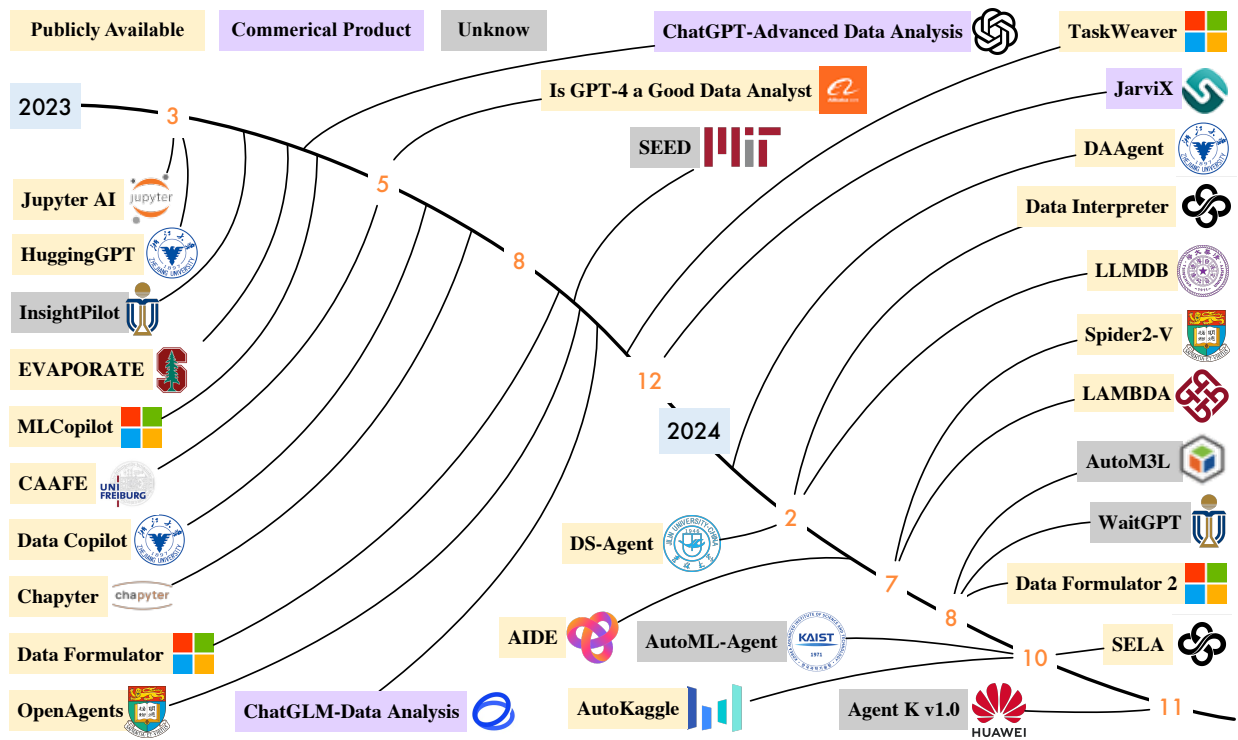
Publicly Available

Commerical Product

Unknow

ChatGPT-Advanced Data Analysis

TaskWeaver

Is GPT-4 a Good Data Analyst

JarviX

2023

3

SEED

DAAgent

5

Jupyter AI

jupyter

Data Interpreter

HuggingGPT

8

LLMDB

InsightPilot

Spider2-V

EVAPORATE

12

LAMBDA

MLCopilot

2024

AutoM3L

CAAFE

UNI FREIBURG

WaitGPT

Data Copilot

2

DS-Agent

Data Formulator 2

Chapyter

chapyter

7

8

AIDE

AutoML-Agent

KAIST

SELA

Data Formulator

10

AutoKaggle

Agent K v1.0

11

OpenAgents

ChatGLM-Data Analysis

HUAWEI